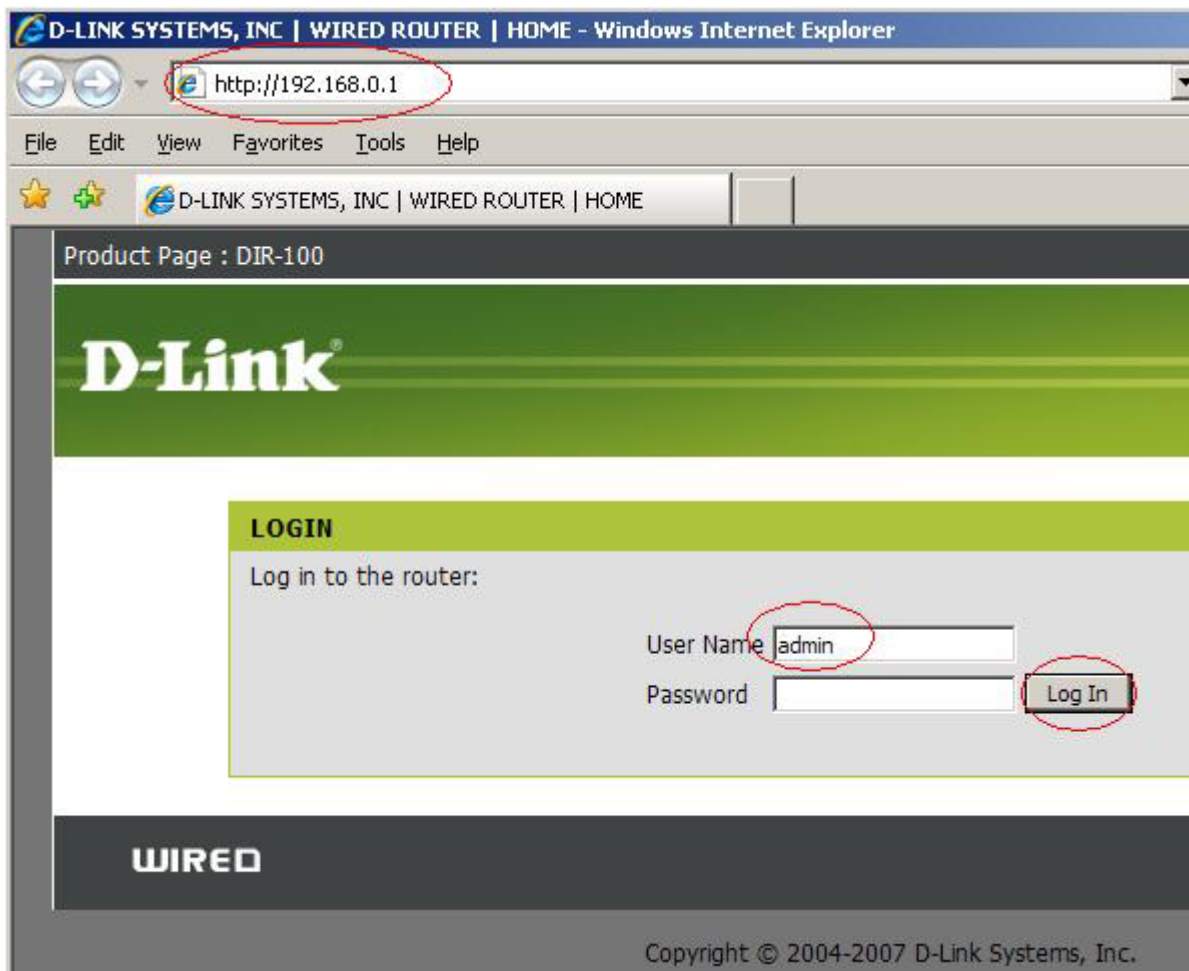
D-LINK SYSTEMS, INC | WIRED ROUTER | HOME - Windows Internet Explorer

http://192.168.0.1

File Edit View Favorites Tools Help

D-LINK SYSTEMS, INC | WIRED ROUTER | HOME

Product Page : DIR-100

D-Link

LOGIN

Log in to the router:

User Name admin

Password

Log In

WIRED

Copyright © 2004-2007 D-Link Systems, Inc.